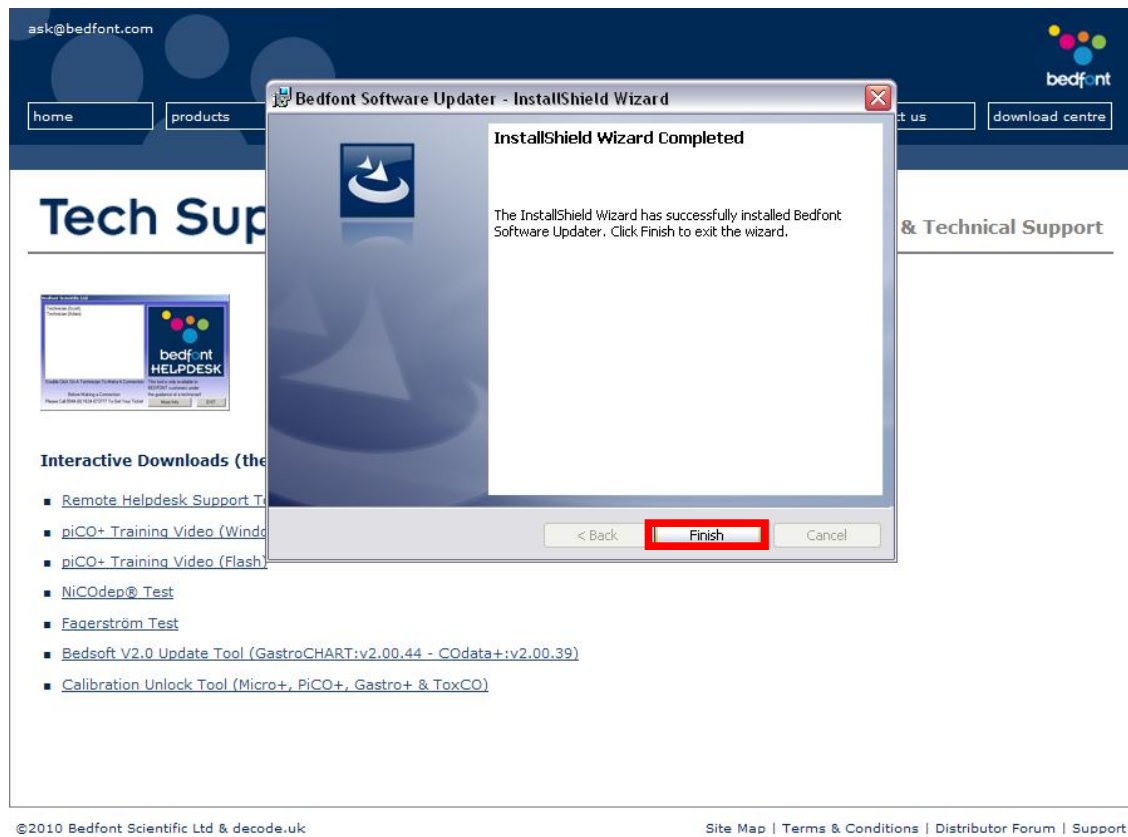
ask@bedfont.com

bedfont

home

products

t us

download centre

Tech Sup

& Technical Support

bedfont HELPDESK

Interactive Downloads (the

■ Remote Helpdesk Support T

■ piCO+ Training Video (Wind

■ piCO+ Training Video (Flash)

■ NiCOdep® Test

■ Fagerström Test

■ Bedsoft V2.0 Update Tool (GastroCHART:v2.00.44 - COdata+:v2.00.39)

■ Calibration Unlock Tool (Micro+, PiCO+, Gastro+ & ToxCO)

Bedfont Software Updater - InstallShield Wizard

InstallShield Wizard Completed

The InstallShield Wizard has successfully installed Bedfont Software Updater. Click Finish to exit the wizard.

< Back

Finish

Cancel

©2010 Bedfont Scientific Ltd & decode.uk

Site Map | Terms & Conditions | Distributor Forum | Support